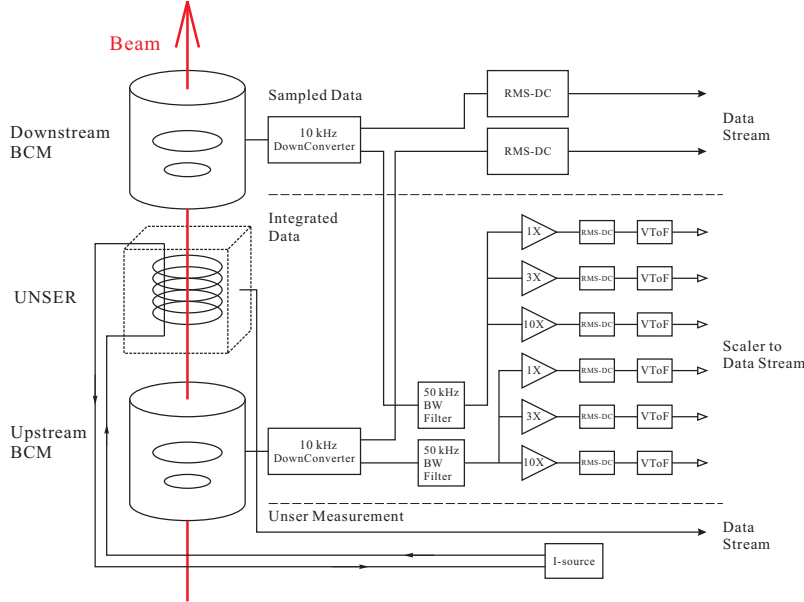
Beam

Downstream BCM

Sampled Data

10 kHz DownConverter

RMS-DC

RMS-DC

Data Stream

Integrated Data

UNSER

1X

RMS-DC

VToF

3X

RMS-DC

VToF

10X

RMS-DC

VToF

Scaler to Data Stream

1X

RMS-DC

VToF

3X

RMS-DC

VToF

10X

RMS-DC

VToF

50 kHz BW Filter

50 kHz BW Filter

Upstream BCM

10 kHz DownConverter

Unser Measurement

Data Stream

I-source